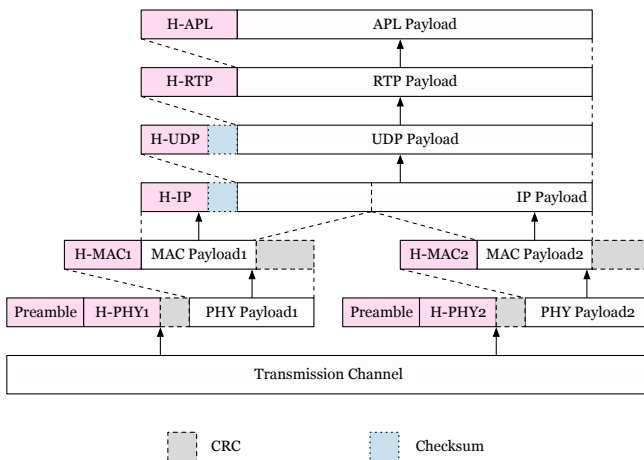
H-APL
APL Payload

H-RTP
RTP Payload

H-UDP
UDP Payload

H-IP
IP Payload

H-MAC1
MAC Payload1

H-MAC2
MAC Payload2

Preamble
H-PHY1
PHY Payload1

Preamble
H-PHY2
PHY Payload2

Transmission Channel

CRC

Checksum